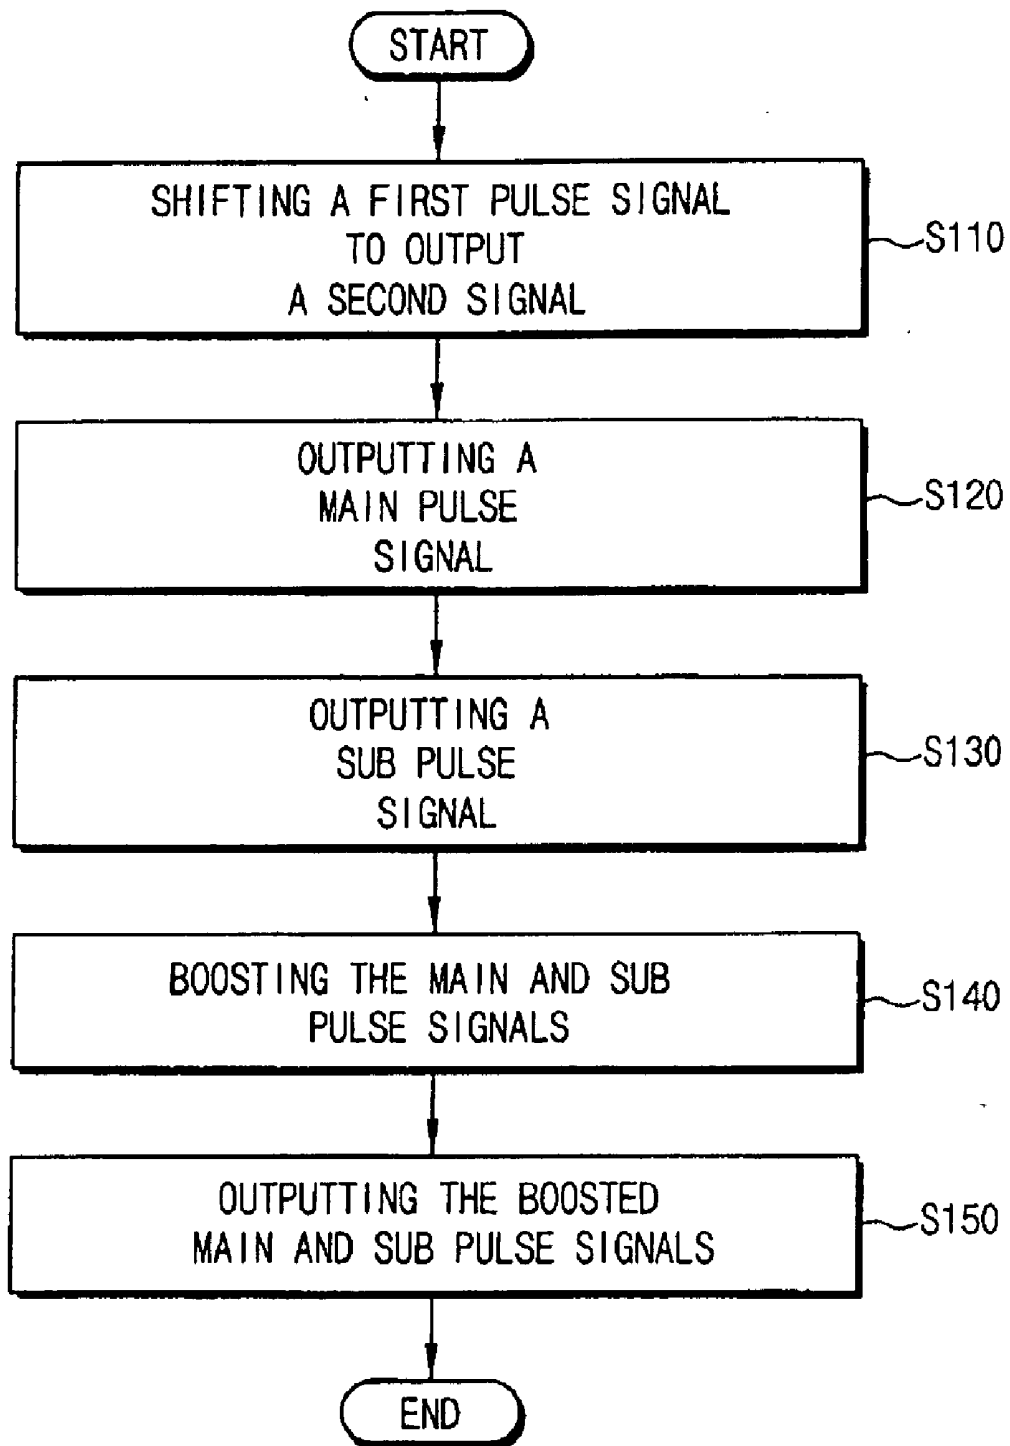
START

SHIFTING A FIRST PULSE SIGNAL TO OUTPUT A SECOND SIGNAL

S110

OUTPUTTING A MAIN PULSE SIGNAL

S120

OUTPUTTING A SUB PULSE SIGNAL

S130

BOOSTING THE MAIN AND SUB PULSE SIGNALS

S140

OUTPUTTING THE BOOSTED MAIN AND SUB PULSE SIGNALS

S150

END